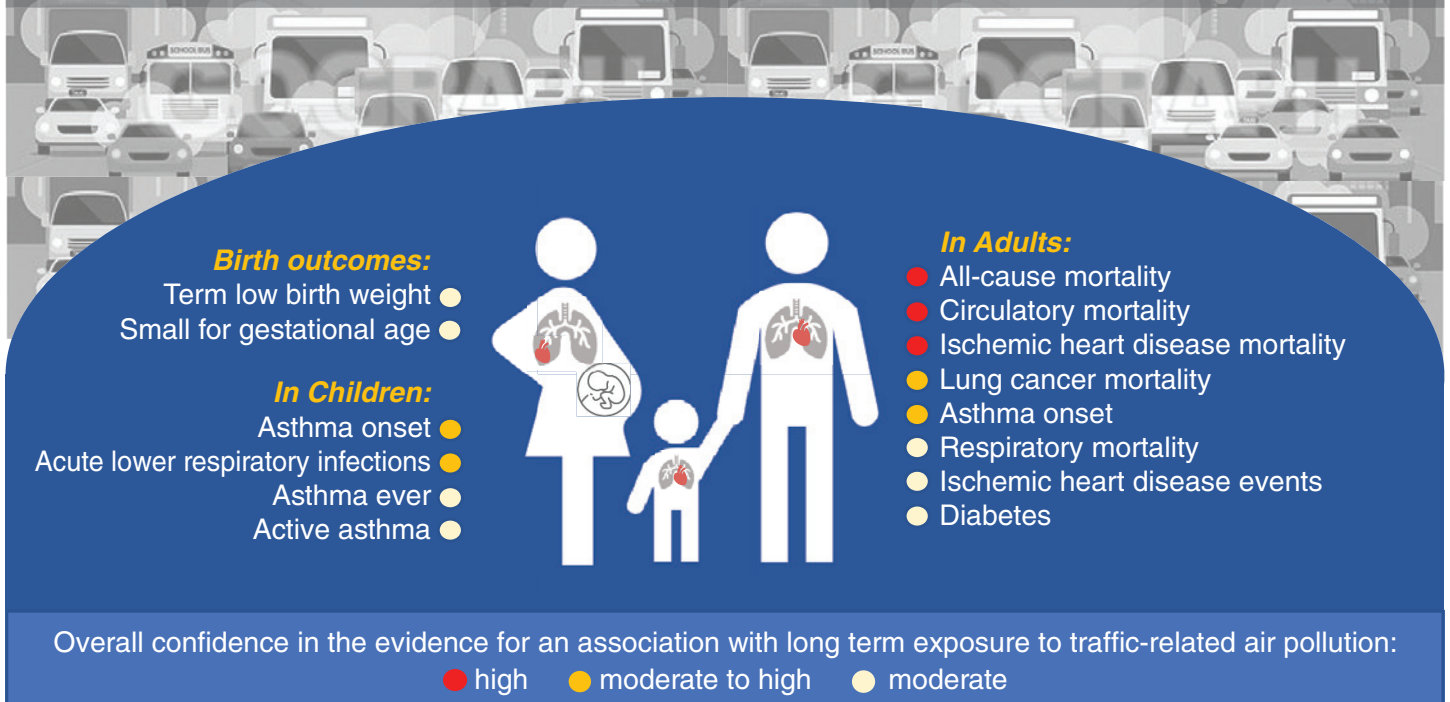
SCHOOL BUS

SCHOOL BUS

Birth outcomes:
Term low birth weight
Small for gestational age

In Children:
Asthma onset
Acute lower respiratory infections
Asthma ever
Active asthma

In Adults:
All-cause mortality
Circulatory mortality
Ischemic heart disease mortality
Lung cancer mortality
Asthma onset
Respiratory mortality
Ischemic heart disease events
Diabetes

Overall confidence in the evidence for an association with long term exposure to traffic-related air pollution:
high moderate to high moderate